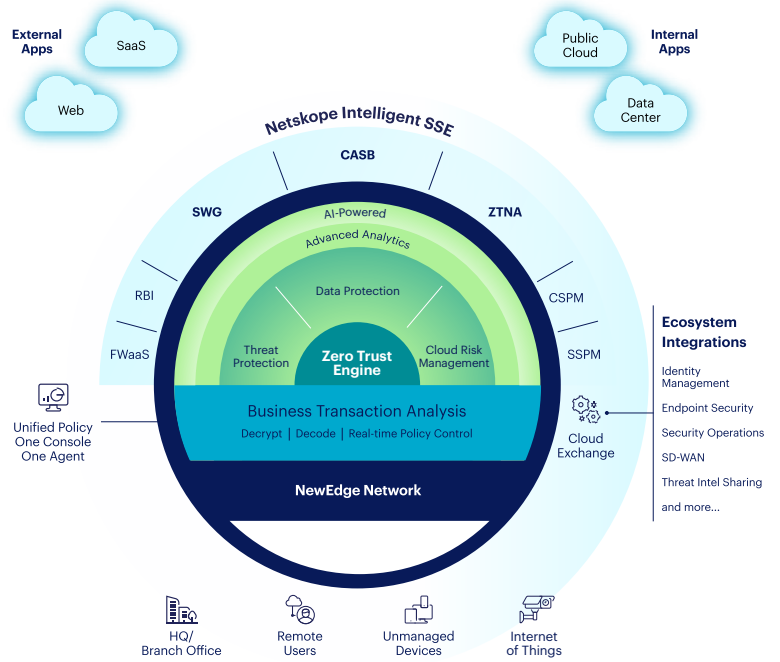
External Apps

SaaS

Web

Public Cloud

Internal Apps

Data Center

Netskope Intelligent SSE

CASB

SWG

ZTNA

RBI

CSPM

FWaaS

SSPM

AI-Powered

Advanced Analytics

Data Protection

Threat Protection

Zero Trust Engine

Cloud Risk Management

Unified Policy
One Console
One Agent

Business Transaction Analysis

Decrypt | Decode | Real-time Policy Control

Cloud Exchange

NewEdge Network

Ecosystem Integrations

Identity Management

Endpoint Security

Security Operations

SD-WAN

Threat Intel Sharing

and more...

HQ/ Branch Office

Remote Users

Unmanaged Devices

Internet of Things